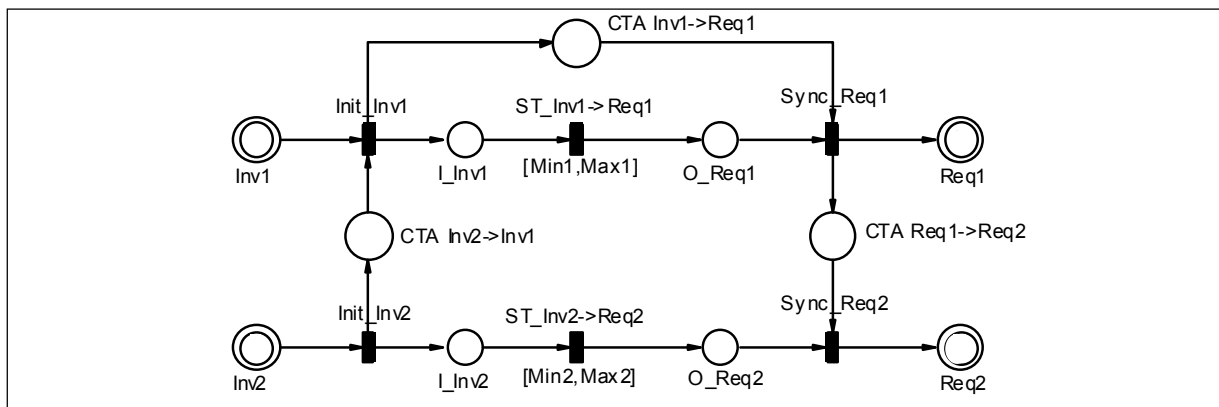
CTA Inv1->Req1

Init_Inv1

ST_Inv1->Req1

Sync_Req1

Inv1

I_Inv1

[Min1,Max1]

O_Req1

Req1

CTA Inv2->Inv1

CTA Req1->Req2

Init_Inv2

ST_Inv2->Req2

Sync_Req2

Inv2

I_Inv2

[Min2,Max2]

O_Req2

Req2